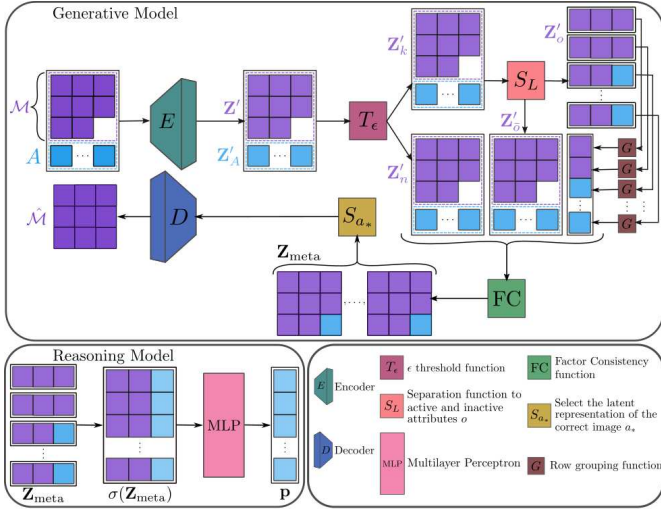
Generative Model

$\mathcal{M}$

$A$

$E$

$\mathbf{Z}'$

$\mathbf{Z}'_A$

$T_\epsilon$

$\mathbf{Z}'_k$

$S_L$

$\mathbf{Z}'_o$

$\mathbf{Z}'_{\bar{o}}$

$\mathbf{Z}'_n$

$G$

$G$

$G$

$G$

$\hat{\mathcal{M}}$

$D$

$S_{a_*}$

$\mathbf{Z}_{\text{meta}}$

FC

Reasoning Model

MLP

$\mathbf{Z}_{\text{meta}}$

$\sigma(\mathbf{Z}_{\text{meta}})$

$\mathbf{p}$

$E$ Encoder

$T_\epsilon$ $\epsilon$ threshold function

FC Factor Consistency function

$S_L$ Separation function to active and inactive attributes $o$

$S_{a_*}$ Select the latent representation of the correct image $a_*$

$D$ Decoder

MLP Multilayer Perceptron

$G$ Row grouping function